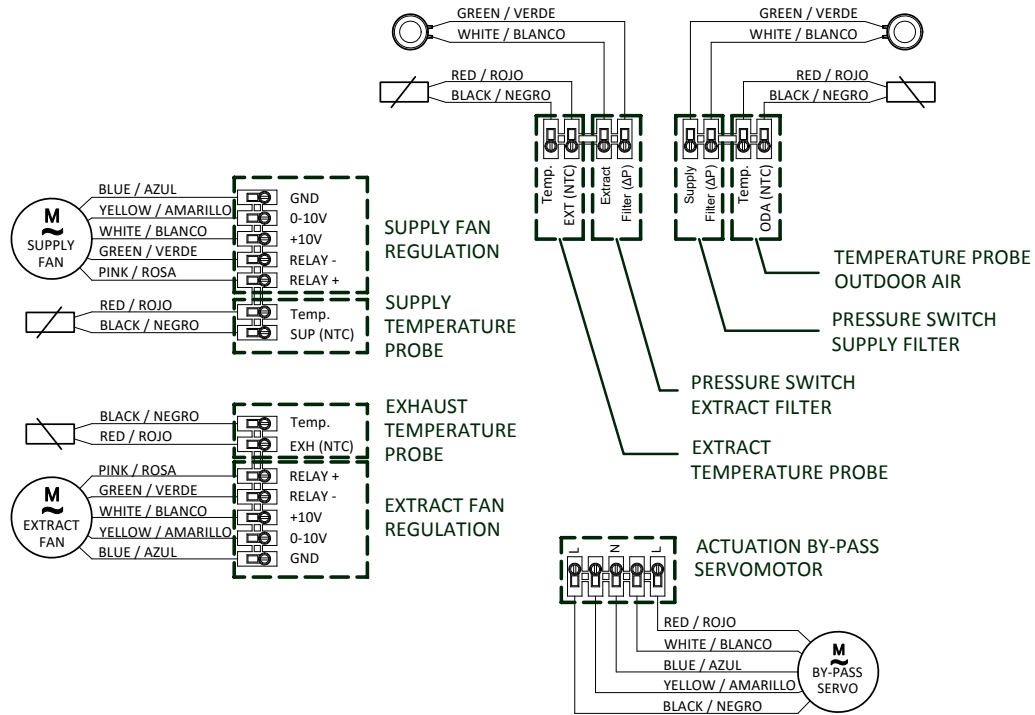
GREEN / VERDE
WHITE / BLANCO
GREEN / VERDE
WHITE / BLANCO
RED / ROJO
BLACK / NEGRO
RED / ROJO
BLACK / NEGRO
Temp.
EXT (NTC)
Extract
Filter (ΔP)
Supply
Filter (ΔP)
Temp.
ODA (NTC)

BLUE / AZUL
YELLOW / AMARILLO
WHITE / BLANCO
GREEN / VERDE
PINK / ROSA
M
~
SUPPLY FAN
GND
0-10V
+10V
RELAY -
RELAY +
SUPPLY FAN REGULATION

RED / ROJO
BLACK / NEGRO
Temp.
SUP (NTC)
SUPPLY TEMPERATURE PROBE

TEMPERATURE PROBE OUTDOOR AIR

PRESSURE SWITCH SUPPLY FILTER

PRESSURE SWITCH EXTRACT FILTER

BLACK / NEGRO
RED / ROJO
Temp.
EXH (NTC)
EXHAUST TEMPERATURE PROBE

EXTRACT TEMPERATURE PROBE

PINK / ROSA
GREEN / VERDE
WHITE / BLANCO
YELLOW / AMARILLO
BLUE / AZUL
M
~
EXTRACT FAN
RELAY +
RELAY -
+10V
0-10V
GND
EXTRACT FAN REGULATION

L
N
L
ACTUATION BY-PASS SERVOMOTOR

RED / ROJO
WHITE / BLANCO
BLUE / AZUL
YELLOW / AMARILLO
BLACK / NEGRO
M
~
BY-PASS SERVO